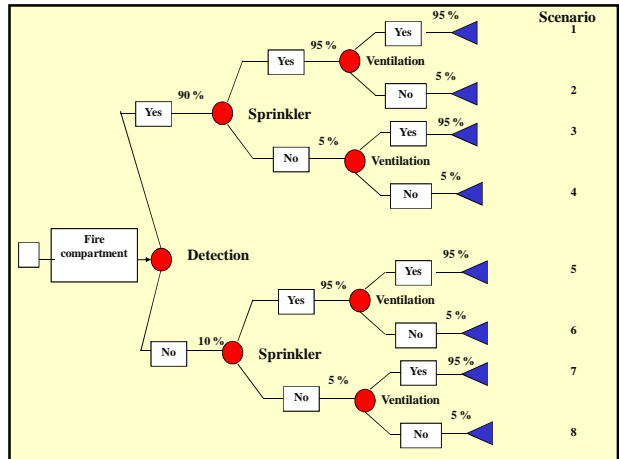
Scenario

Fire compartment

Detection

Yes

90 %

Sprinkler

Yes

95 %

Ventilation

Yes

95 %

1

No

5 %

2

No

5 %

Ventilation

Yes

95 %

3

No

5 %

4

No

10 %

Sprinkler

Yes

95 %

Ventilation

Yes

95 %

5

No

5 %

6

No

5 %

Ventilation

Yes

95 %

7

No

5 %

8